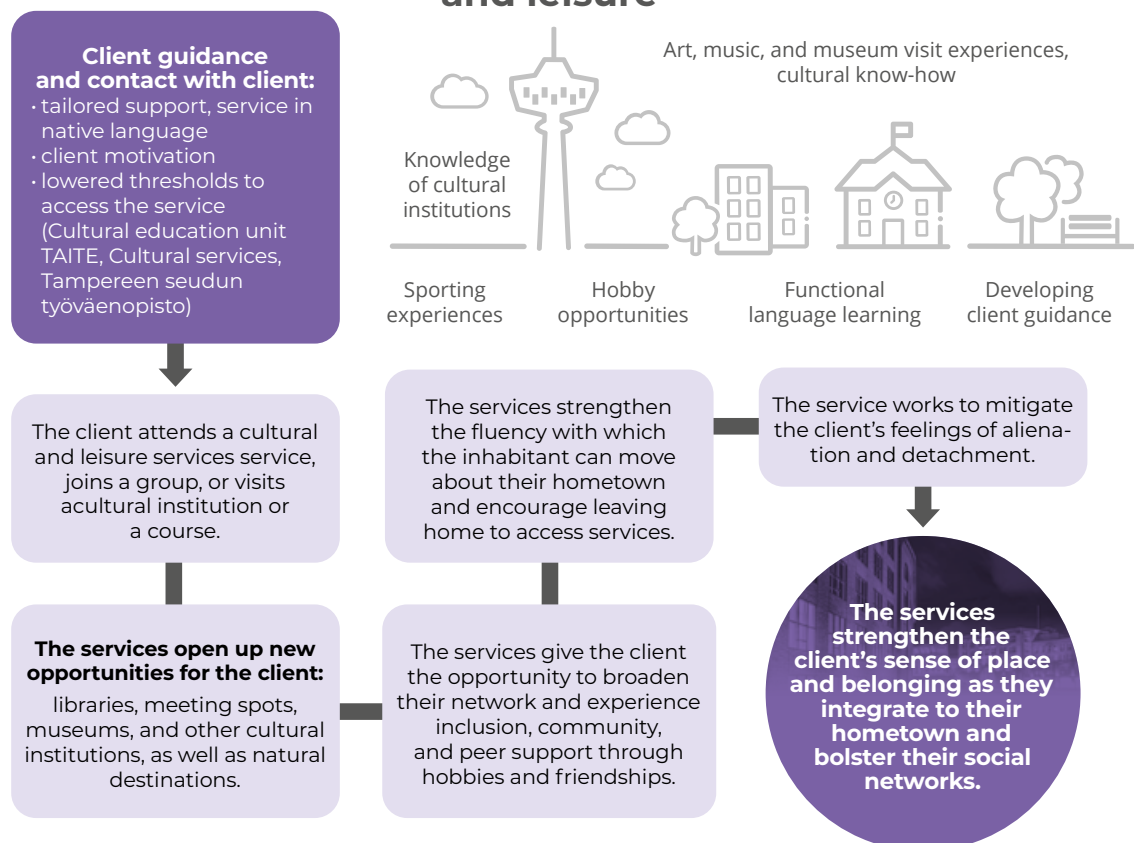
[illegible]

**Client guidance and contact with client:**
· tailored support, service in native language
· client motivation
· lowered thresholds to access the service (Cultural education unit TAITE, Cultural services, Tampereen seudun työväenopisto)

Art, music, and museum visit experiences, cultural know-how

Knowledge of cultural institutions

Sporting experiences

Hobby opportunities

Functional language learning

Developing client guidance

The client attends a cultural and leisure services service, joins a group, or visits acultural institution or a course.

The services strengthen the fluency with which the inhabitant can move about their hometown and encourage leaving home to access services.

The service works to mitigate the client's feelings of alienation and detachment.

**The services open up new opportunities for the client:**
libraries, meeting spots, museums, and other cultural institutions, as well as natural destinations.

The services give the client the opportunity to broaden their network and experience inclusion, community, and peer support through hobbies and friendships.

**The services strengthen the client's sense of place and belonging as they integrate to their hometown and bolster their social networks.**